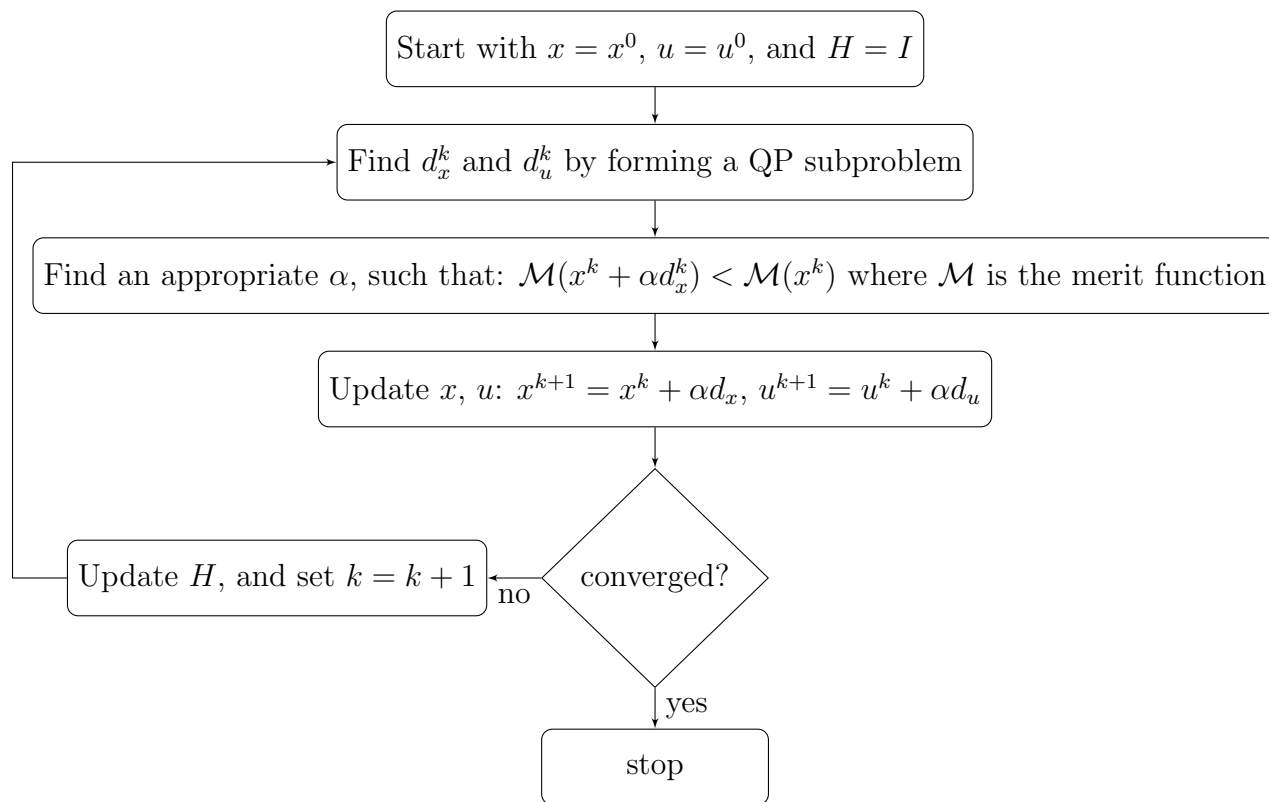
Start with $x = x^0$, $u = u^0$, and $H = I$

Find $d_x^k$ and $d_u^k$ by forming a QP subproblem

Find an appropriate $\alpha$, such that: $\mathcal{M}(x^k + \alpha d_x^k) < \mathcal{M}(x^k)$ where $\mathcal{M}$ is the merit function

Update $x$, $u$: $x^{k+1} = x^k + \alpha d_x$, $u^{k+1} = u^k + \alpha d_u$

converged?

no

Update $H$, and set $k = k + 1$

yes

stop